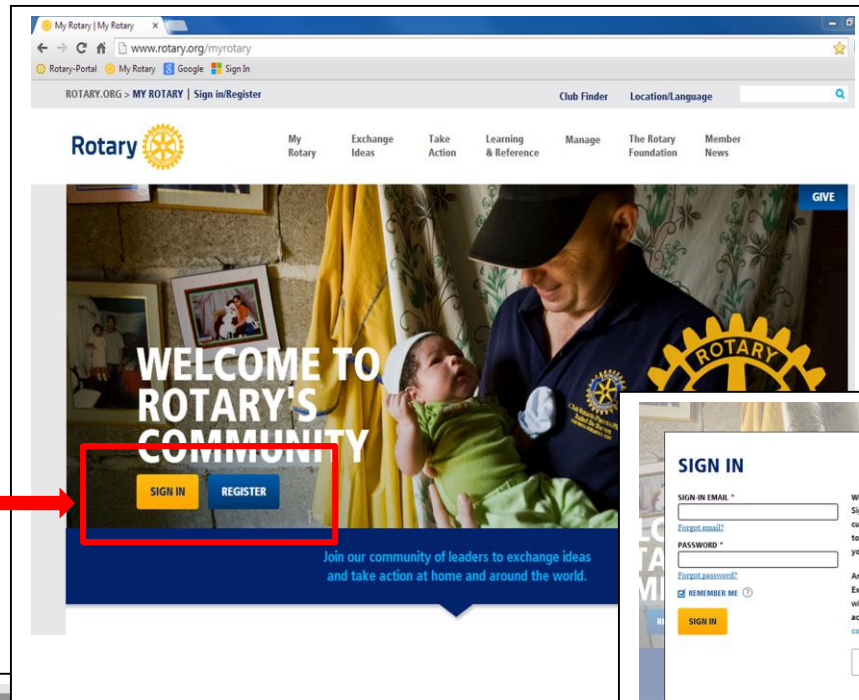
My Rotary | My Rotary ×

www.rotary.org/myrotary

Rotary-Portal My Rotary Google Sign In

ROTARY.ORG > MY ROTARY | Sign in/Register

Club Finder Location/Language

Rotary

My Rotary

Exchange Ideas

Take Action

Learning & Reference

Manage

The Rotary Foundation

Member News

GIVE

WELCOME TO ROTARY'S COMMUNITY

SIGN IN

REGISTER

Join our community of leaders to exchange ideas and take action at home and around the world.

SIGN IN

SIGN-IN EMAIL *

Forgot email?

PASSWORD *

Forgot password?

REMEMBER ME

SIGN IN